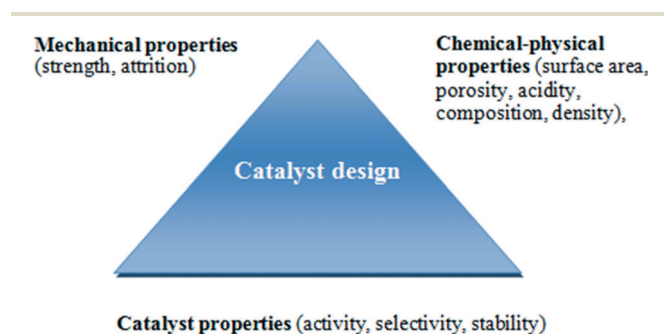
**Mechanical properties** (strength, attrition)

**Chemical-physical properties** (surface area, porosity, acidity, composition, density),

Catalyst design

**Catalyst properties** (activity, selectivity, stability)